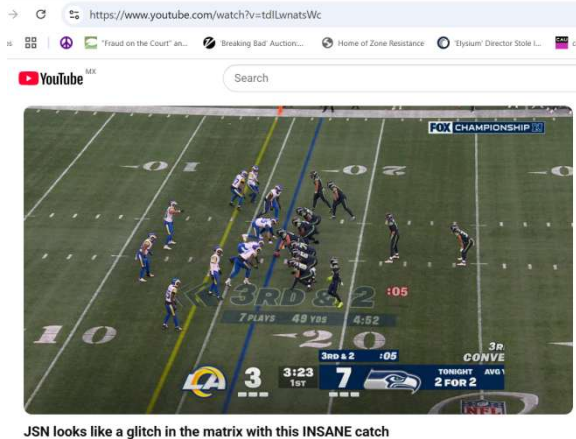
https://www.youtube.com/watch?v=tdlLwnatsWc

"Fraud on the Court" an... Breaking Bad' Auction:... Home of Zone Resistance 'Elysium' Director Stole I...

YouTube MX

Search

FOX CHAMPIONSHIP

10 20 10

3RD & 2 :05

7 PLAYS 49 YDS 4:52

3 3:23 1ST 7

3RD & 2 :05

TONIGHT 2 FOR 2

3R CONVE AVG

JSN looks like a glitch in the matrix with this INSANE catch